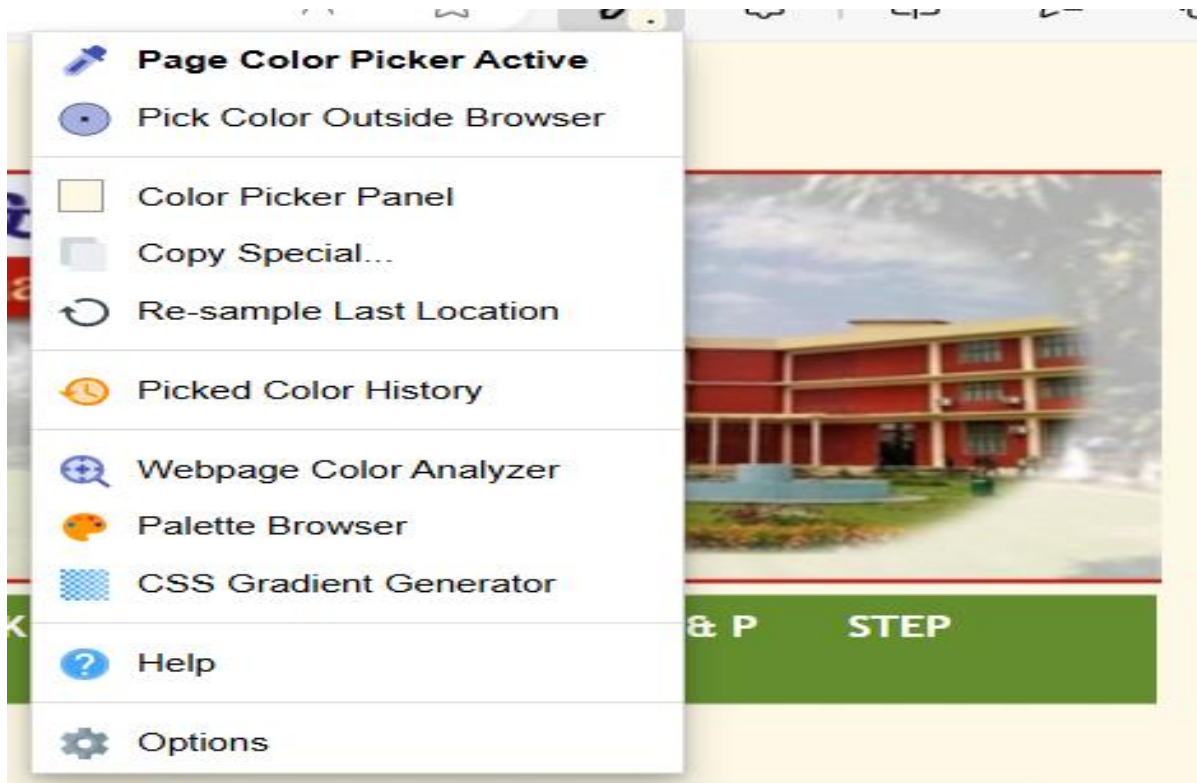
Page Color Picker Active
Pick Color Outside Browser

Color Picker Panel
Copy Special...
Re-sample Last Location

Picked Color History

Webpage Color Analyzer
Palette Browser
CSS Gradient Generator

Help

Options

K

& P STEP